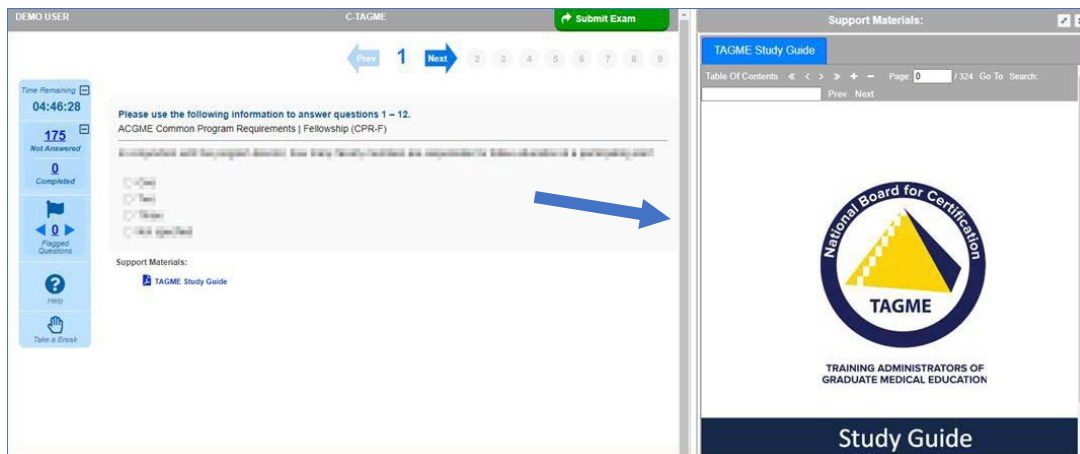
DEMO USER

C-TAGME

Submit Exam

Prev 1 Next 2 3 4 5 6 7 8 9

Time Remaining
04:46:28

175
Not Answered

0
Completed

0
Flagged Questions

Help

Take a Break

Please use the following information to answer questions 1 – 12.
ACGME Common Program Requirements | Fellowship (CPR-F)

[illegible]

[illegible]
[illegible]
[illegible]
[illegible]

Support Materials:
TAGME Study Guide

Support Materials:

TAGME Study Guide

Table Of Contents « ‹ › » + − Page: 0 / 324 Go To Search:
Prev Next

National Board for Certification
TAGME

TRAINING ADMINISTRATORS OF GRADUATE MEDICAL EDUCATION

Study Guide